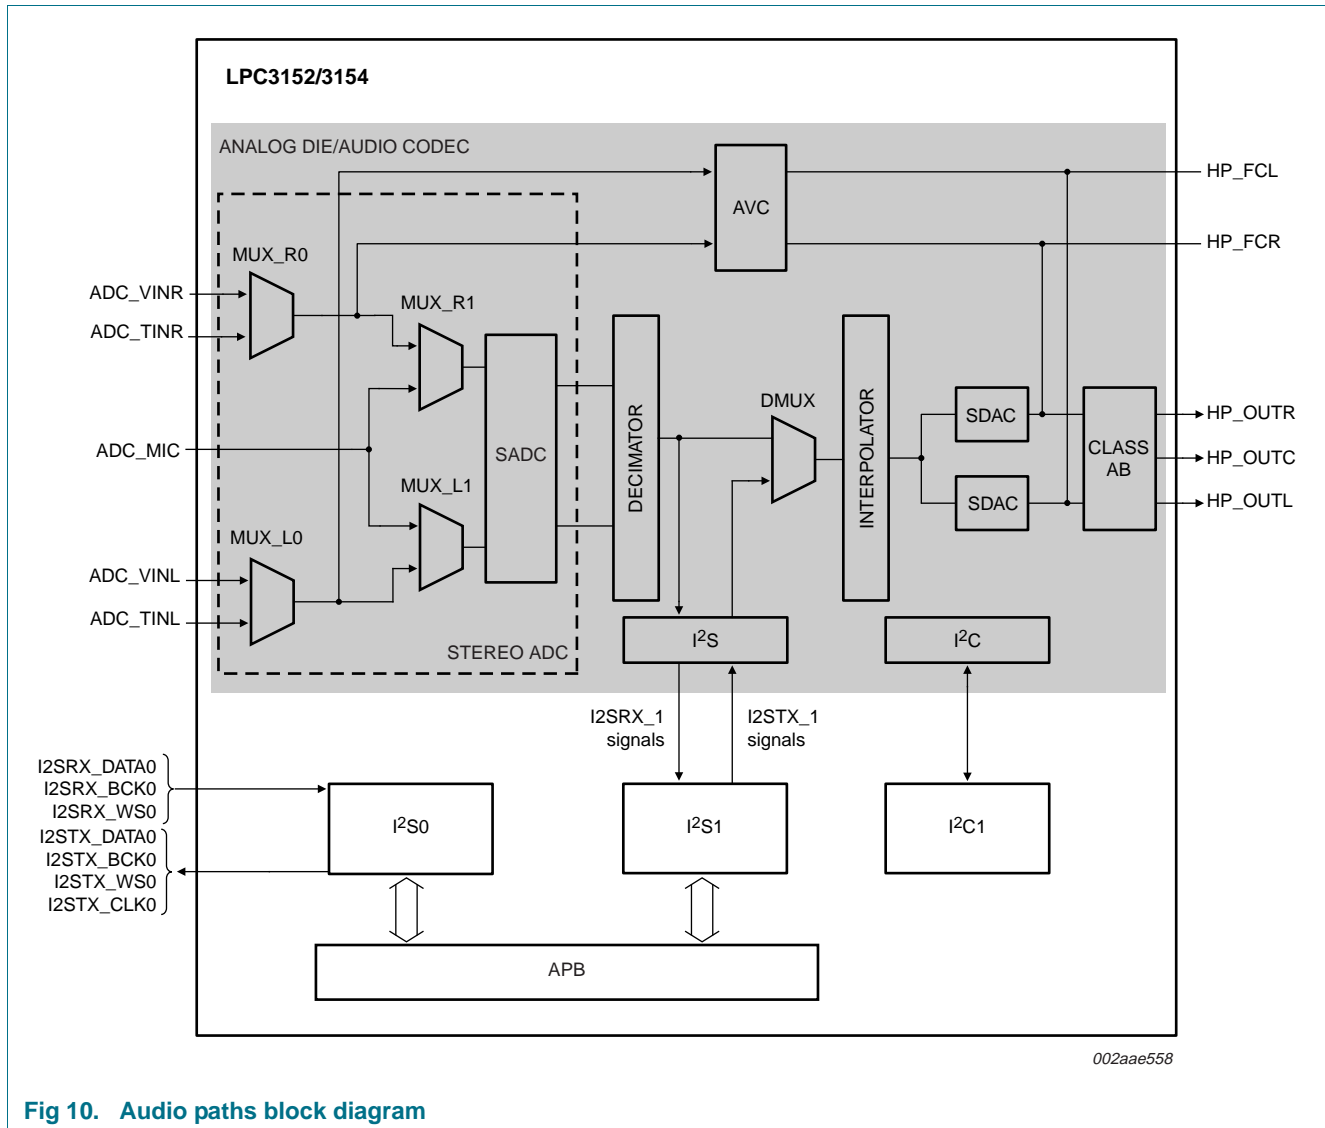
LPC3152/3154

ANALOG DIE/AUDIO CODEC

AVC

HP_FCL

HP_FCR

MUX_R0

ADC_VINR

ADC_TINR

MUX_R1

SADC

DECIMATOR

DMUX

INTERPOLATOR

SDAC

SDAC

CLASS AB

HP_OUTR

HP_OUTC

HP_OUTL

ADC_MIC

MUX_L1

MUX_L0

ADC_VINL

ADC_TINL

STEREO ADC

I$^2$S

I$^2$C

I2SRX_1 signals

I2STX_1 signals

I2SRX_DATA0
I2SRX_BCK0
I2SRX_WS0
I2STX_DATA0
I2STX_BCK0
I2STX_WS0
I2STX_CLK0

I$^2$S0

I$^2$S1

I$^2$C1

APB

002aae558

Fig 10. Audio paths block diagram